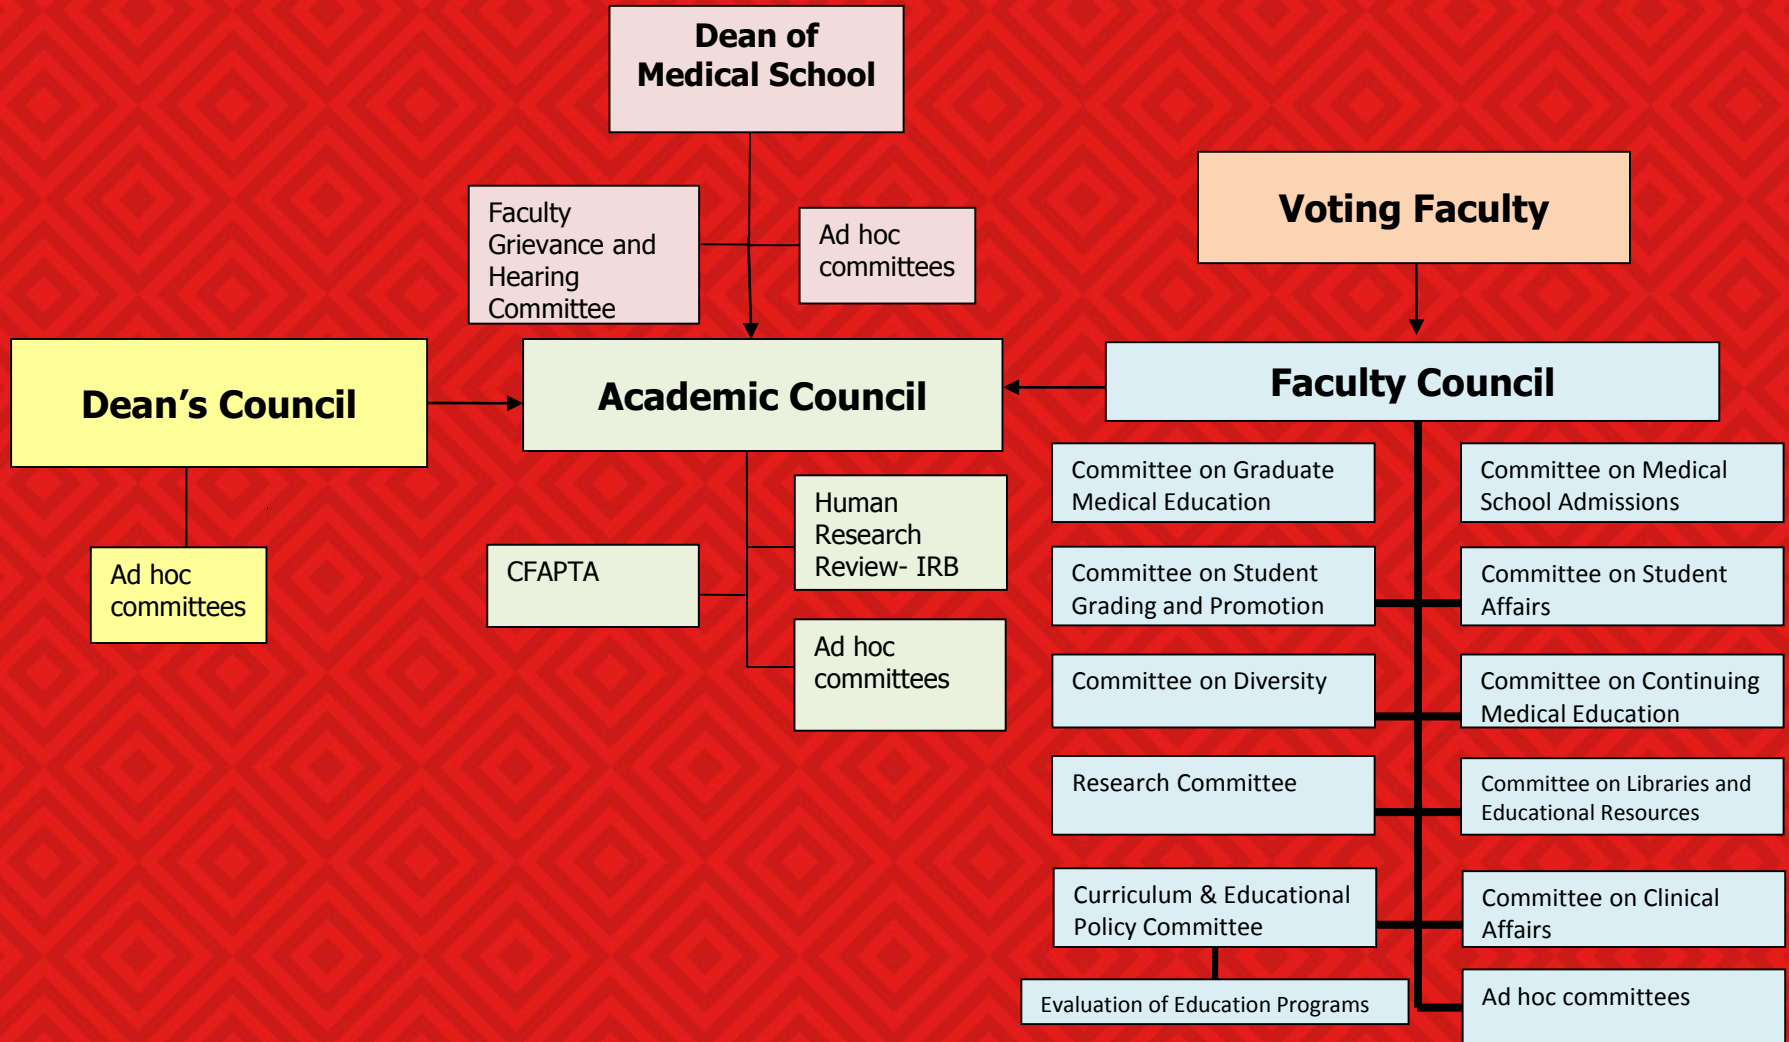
Dean of Medical School

Faculty Grievance and Hearing Committee

Ad hoc committees

Voting Faculty

Dean's Council

Academic Council

Faculty Council

Ad hoc committees

CFAPTA

Human Research Review- IRB

Ad hoc committees

Committee on Graduate Medical Education

Committee on Medical School Admissions

Committee on Student Grading and Promotion

Committee on Student Affairs

Committee on Diversity

Committee on Continuing Medical Education

Research Committee

Committee on Libraries and Educational Resources

Curriculum & Educational Policy Committee

Committee on Clinical Affairs

Evaluation of Education Programs

Ad hoc committees